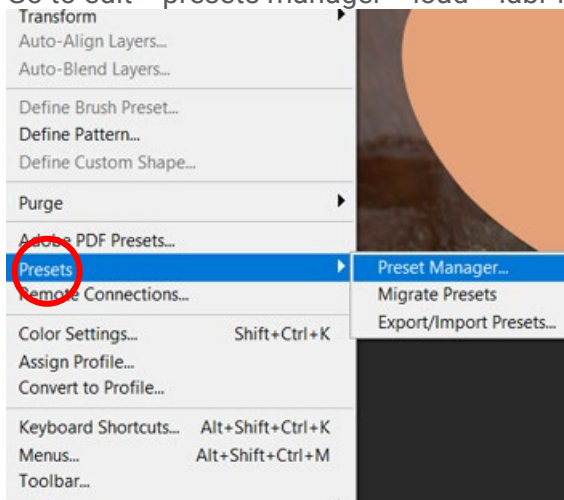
Go to edit - presets manager - load - fabr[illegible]

Transform
Auto-Align Layers...
Auto-Blend Layers...

Define Brush Preset...
Define Pattern...
Define Custom Shape...

Purge

Adobe PDF Presets...
Presets
Remote Connections...

Color Settings... Shift+Ctrl+K
Assign Profile...
Convert to Profile...

Keyboard Shortcuts... Alt+Shift+Ctrl+K
Menus... Alt+Shift+Ctrl+M
Toolbar...

Preset Manager...
Migrate Presets
Export/Import Presets...